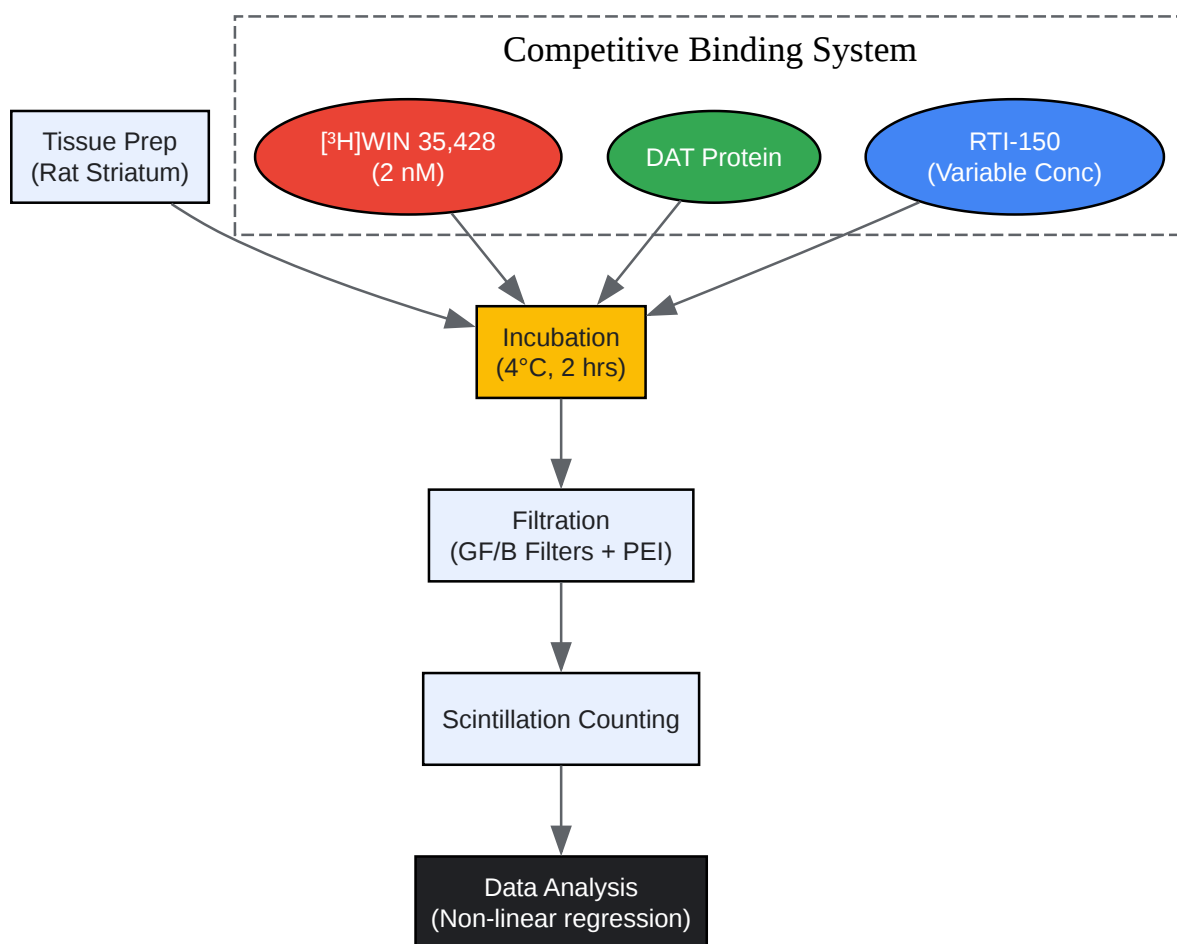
Competitive Binding System

Tissue Prep
(Rat Striatum)

[³H]WIN 35,428
(2 nM)

DAT Protein

RTI-150
(Variable Conc)

Incubation
(4°C, 2 hrs)

Filtration
(GF/B Filters + PEI)

Scintillation Counting

Data Analysis
(Non-linear regression)